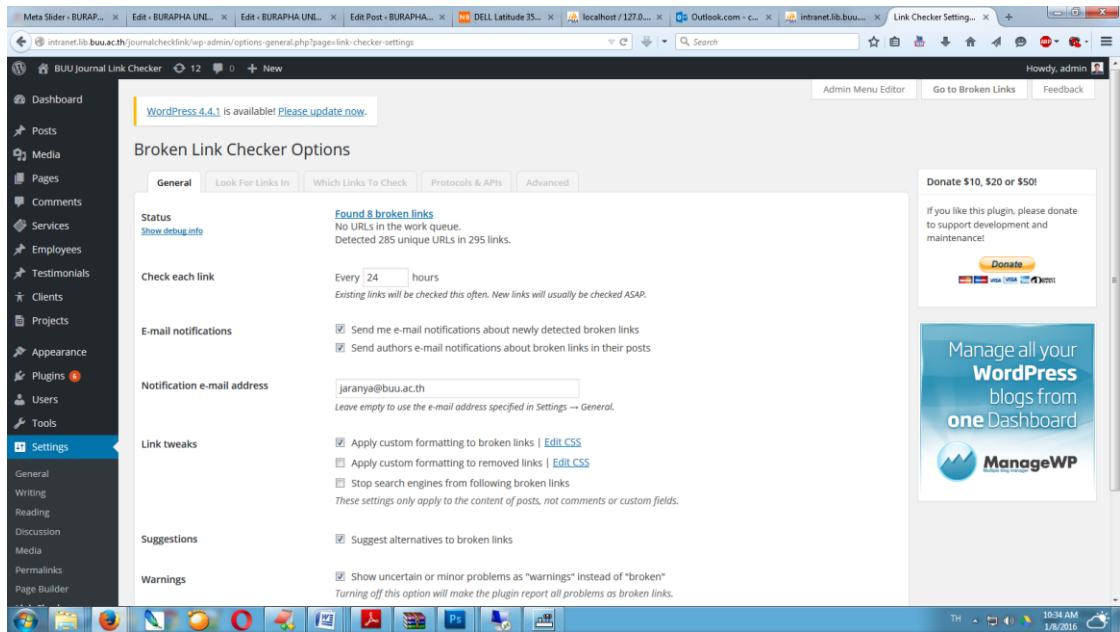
Meta Slider : BURAP... × Edit ‹ BURAPHA UNI... × Edit ‹ BURAPHA UNI... × Edit Post ‹ BURAPHA... × DELL Latitude 35... × localhost / 127.0... × Outlook.com - c... × intranet.lib.buu.... × Link Checker Setting... × +

intranet.lib.buu.ac.th/journalchecklink/wp-admin/options-general.php?page=link-checker-settings

Search

BUU Journal Link Checker 12 0 + New

Howdy, admin

Dashboard
Posts
Media
Pages
Comments
Services
Employees
Testimonials
Clients
Projects
Appearance
Plugins 6
Users
Tools
Settings
General
Writing
Reading
Discussion
Media
Permalinks
Page Builder

Admin Menu Editor Go to Broken Links Feedback

WordPress 4.4.1 is available! Please update now.

Broken Link Checker Options

General Look For Links In Which Links To Check Protocols & APIs Advanced

Status
Show debug info
Found 8 broken links
No URLs in the work queue.
Detected 285 unique URLs in 295 links.

Check each link
Every 24 hours
Existing links will be checked this often. New links will usually be checked ASAP.

E-mail notifications
Send me e-mail notifications about newly detected broken links
Send authors e-mail notifications about broken links in their posts

Notification e-mail address
jaranya@buu.ac.th
Leave empty to use the e-mail address specified in Settings → General.

Link tweaks
Apply custom formatting to broken links | Edit CSS
Apply custom formatting to removed links | Edit CSS
Stop search engines from following broken links
These settings only apply to the content of posts, not comments or custom fields.

Suggestions
Suggest alternatives to broken links

Warnings
Show uncertain or minor problems as "warnings" instead of "broken"
Turning off this option will make the plugin report all problems as broken links.

Donate $10, $20 or $50!

If you like this plugin, please donate to support development and maintenance!

Donate

Manage all your WordPress blogs from one Dashboard

ManageWP

TH 10:34 AM 1/8/2016